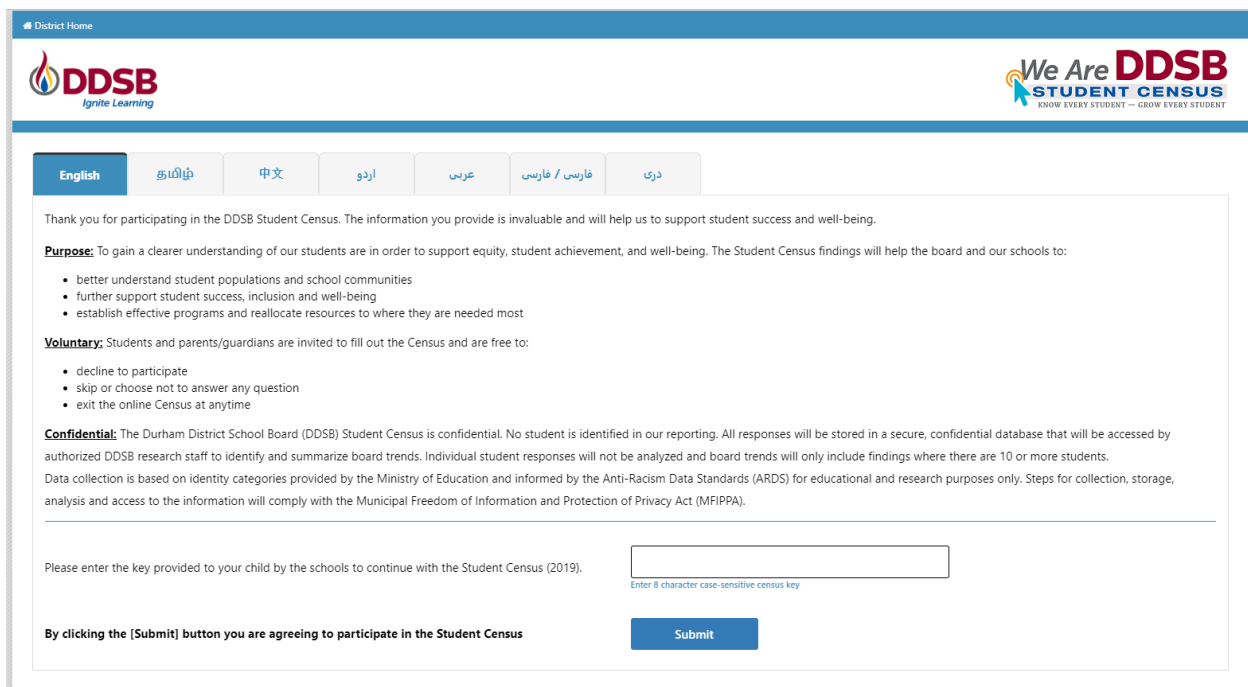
District Home

DDSB
Ignite Learning

We Are DDSB
STUDENT CENSUS
KNOW EVERY STUDENT — GROW EVERY STUDENT

English | தமிழ் | 中文 | اردو | عربى | فارسی / فارسی | دری

Thank you for participating in the DDSB Student Census. The information you provide is invaluable and will help us to support student success and well-being.

Purpose: To gain a clearer understanding of our students are in order to support equity, student achievement, and well-being. The Student Census findings will help the board and our schools to:

- better understand student populations and school communities
- further support student success, inclusion and well-being
- establish effective programs and reallocate resources to where they are needed most

Voluntary: Students and parents/guardians are invited to fill out the Census and are free to:

- decline to participate
- skip or choose not to answer any question
- exit the online Census at anytime

Confidential: The Durham District School Board (DDSB) Student Census is confidential. No student is identified in our reporting. All responses will be stored in a secure, confidential database that will be accessed by authorized DDSB research staff to identify and summarize board trends. Individual student responses will not be analyzed and board trends will only include findings where there are 10 or more students.
Data collection is based on identity categories provided by the Ministry of Education and informed by the Anti-Racism Data Standards (ARDS) for educational and research purposes only. Steps for collection, storage, analysis and access to the information will comply with the Municipal Freedom of Information and Protection of Privacy Act (MFIPPA).

Please enter the key provided to your child by the schools to continue with the Student Census (2019).

Enter 8 character case-sensitive census key

By clicking the [Submit] button you are agreeing to participate in the Student Census

Submit